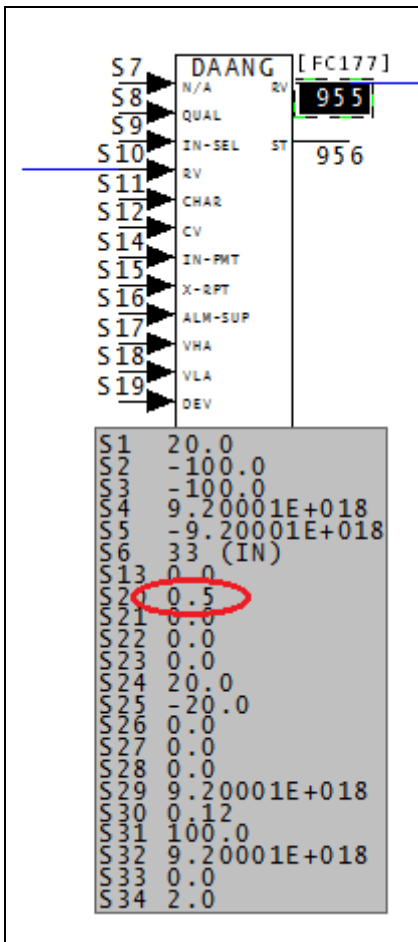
S7
S8
S9
S10
S11
S12
S14
S15
S16
S17
S18
S19

DAANG
N/A
QUAL
IN-SEL
RV
CHAR
CV
IN-PMT
X-&PT
ALM-SUP
VHA
VLA
DEV

RV
ST

[FC177]
955
956

| | |
|---|---|
| S1 | 20.0 |
| S2 | -100.0 |
| S3 | -100.0 |
| S4 | 9.20001E+018 |
| S5 | -9.20001E+018 |
| S6 | 33 (IN) |
| S13 | 0.0 |
| S20 | 0.5 |
| S21 | 0.0 |
| S22 | 0.0 |
| S23 | 0.0 |
| S24 | 20.0 |
| S25 | -20.0 |
| S26 | 0.0 |
| S27 | 0.0 |
| S28 | 0.0 |
| S29 | 9.20001E+018 |
| S30 | 0.12 |
| S31 | 100.0 |
| S32 | 9.20001E+018 |
| S33 | 0.0 |
| S34 | 2.0 |